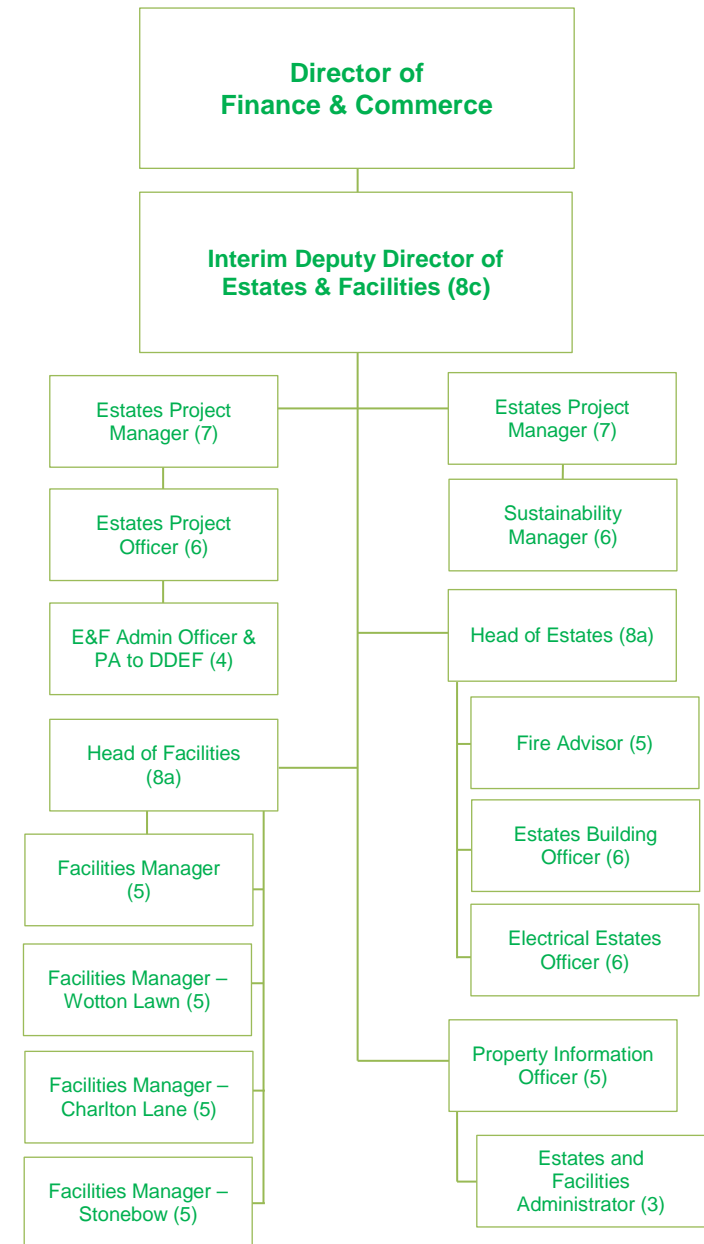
Director of Finance & Commerce

Interim Deputy Director of Estates & Facilities (8c)

Estates Project Manager (7)

Estates Project Officer (6)

E&F Admin Officer & PA to DDEF (4)

Head of Facilities (8a)

Facilities Manager (5)

Facilities Manager – Wotton Lawn (5)

Facilities Manager – Charlton Lane (5)

Facilities Manager – Stonebow (5)

Estates Project Manager (7)

Sustainability Manager (6)

Head of Estates (8a)

Fire Advisor (5)

Estates Building Officer (6)

Electrical Estates Officer (6)

Property Information Officer (5)

Estates and Facilities Administrator (3)